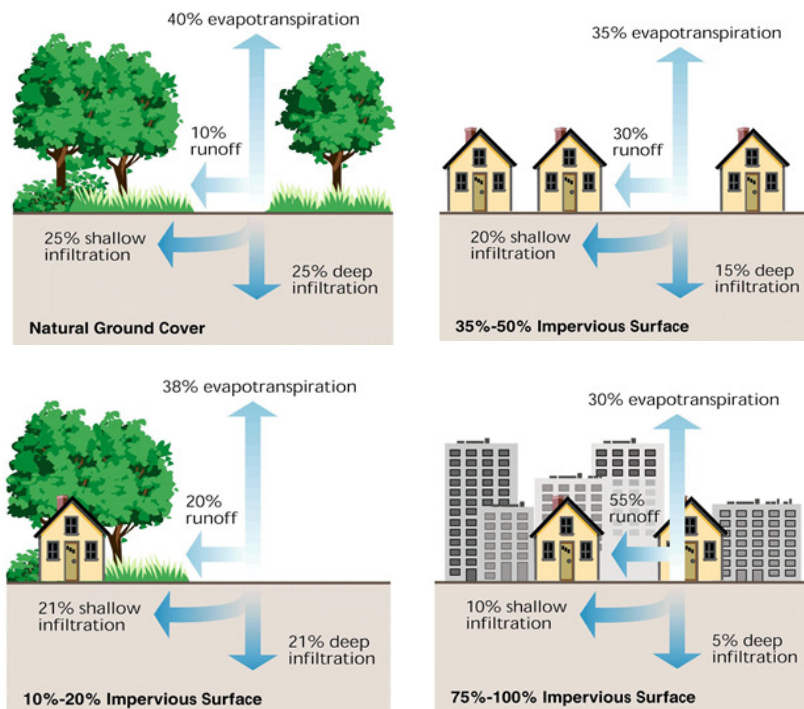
40% evapotranspiration

10% runoff

25% shallow infiltration

25% deep infiltration

Natural Ground Cover

35% evapotranspiration

30% runoff

20% shallow infiltration

15% deep infiltration

35%-50% Impervious Surface

38% evapotranspiration

20% runoff

21% shallow infiltration

21% deep infiltration

10%-20% Impervious Surface

30% evapotranspiration

55% runoff

10% shallow infiltration

5% deep infiltration

75%-100% Impervious Surface